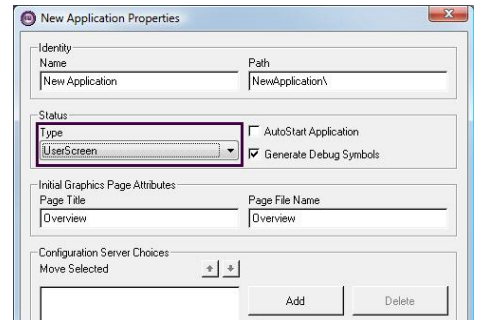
New Application Properties

Identity
Name
New Application
Path
NewApplication\

Status
Type
UserScreen
AutoStart Application
Generate Debug Symbols

Initial Graphics Page Attributes
Page Title
Overview
Page File Name
Overview

Configuration Server Choices
Move Selected

Add
Delete